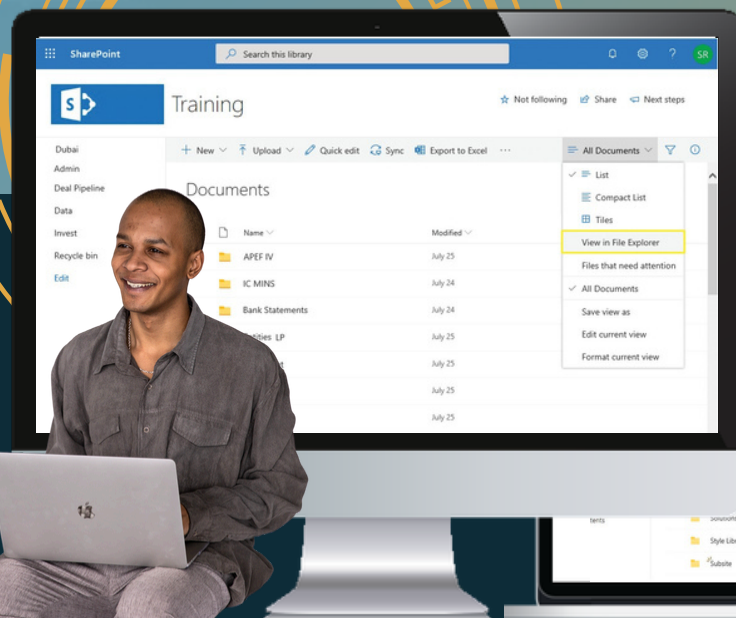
SharePoint

Search this library

SR

Training

Not following Share Next steps

Dubai
Admin
Deal Pipeline
Data
Invest
Recycle bin
Edit

New Upload Quick edit Sync Export to Excel ···

All Documents

List
Compact List
Tiles
View in File Explorer
Files that need attention
All Documents
Save view as
Edit current view
Format current view

Documents

| Name | Modified |
|---|---|
| APEF IV | July 25 |
| IC MINS | July 24 |
| Bank Statements | July 24 |
| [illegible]ities LP | July 25 |
| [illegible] | July 25 |
| | July 25 |
| | July 25 |

tents

Style Libr
Subsite